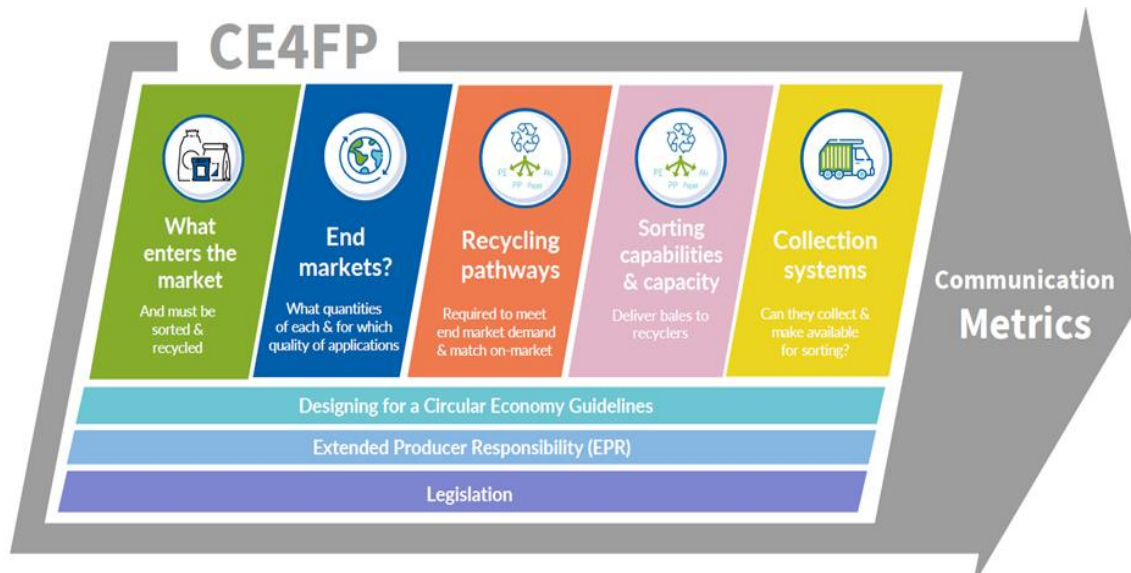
CE4FP

What enters the market

And must be sorted & recycled

End markets?

What quantities of each & for which quality of applications

PE Alu PP Paper

Recycling pathways

Required to meet end market demand & match on-market

PE Alu PP Paper

Sorting capabilities & capacity

Deliver bales to recyclers

Collection systems

Can they collect & make available for sorting?

Communication

Metrics

Designing for a Circular Economy Guidelines

Extended Producer Responsibility (EPR)

Legislation